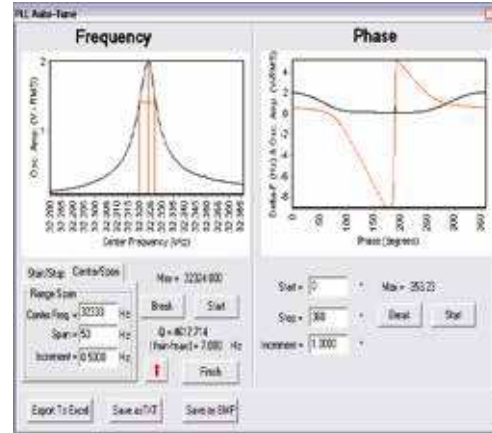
PLL Auto-Tune

Frequency

Osc. Amp. (V - RMS)

Center Frequency (Hz)

Phase

Delta F (Hz) & Osc. Amp. (mRMS)

Phase (degrees)

Start/Stop | Center/Span

Range Span

Center Freq. = 32230 Hz

Span = 50 Hz

Increment = 0.5000 Hz

Max = 32224.800

Break | Start

Q = 4612.714

(Half-Max) = 7.000 Hz

Finish

Start = 0 °

Stop = 360 °

Increment = 1.0000 °

Max = 353.23

Break | Start

Export To Excel | Save as TXT | Save as BMP